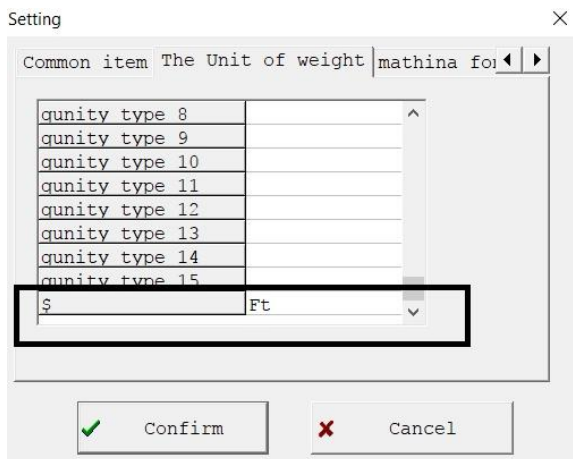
Setting

×

Common item | The Unit of weight | mathina fo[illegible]

| | |
|---|---|
| qunity type 8 | |
| qunity type 9 | |
| qunity type 10 | |
| qunity type 11 | |
| qunity type 12 | |
| qunity type 13 | |
| qunity type 14 | |
| qunity type 15 | |
| $ | Ft |

✔ Confirm

✘ Cancel